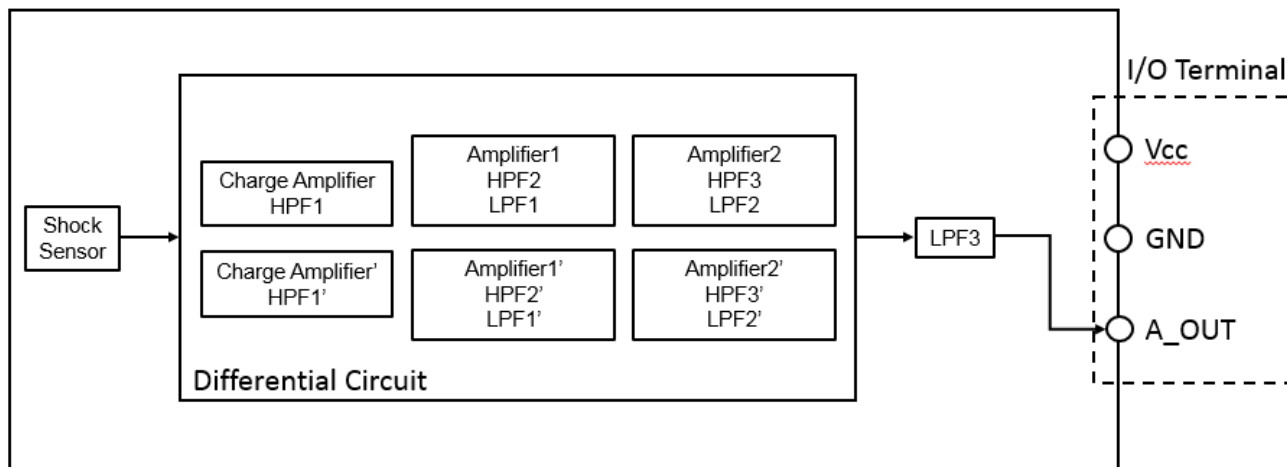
I/O Terminal

Shock Sensor

Charge Amplifier
HPF1

Amplifier1
HPF2
LPF1

Amplifier2
HPF3
LPF2

Charge Amplifier'
HPF1'

Amplifier1'
HPF2'
LPF1'

Amplifier2'
HPF3'
LPF2'

Differential Circuit

LPF3

Vcc

GND

A_OUT